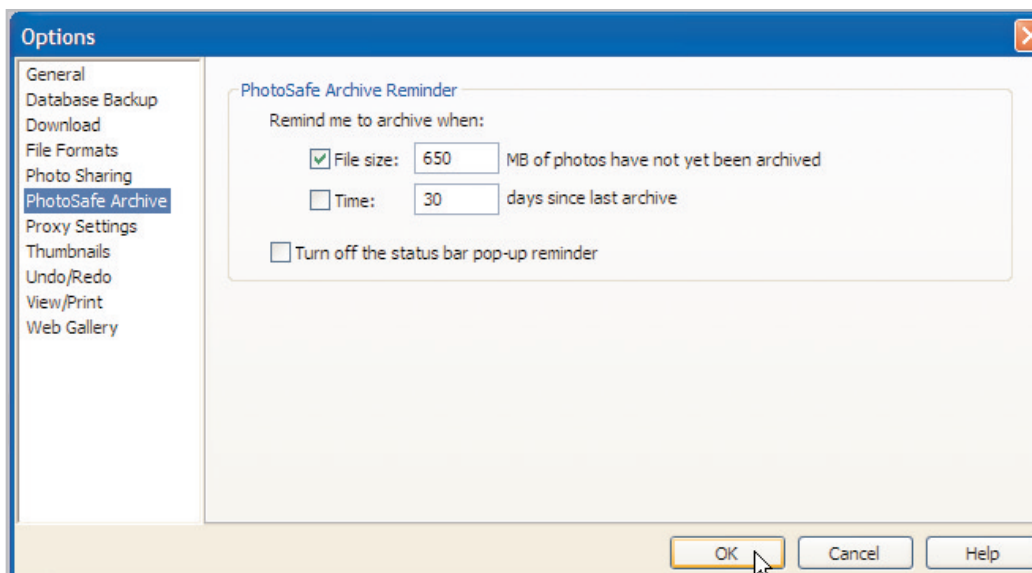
Options

General
Database Backup
Download
File Formats
Photo Sharing
PhotoSafe Archive
Proxy Settings
Thumbnails
Undo/Redo
View/Print
Web Gallery

PhotoSafe Archive Reminder

Remind me to archive when:

File size: 650 MB of photos have not yet been archived

Time: 30 days since last archive

Turn off the status bar pop-up reminder

OK Cancel Help